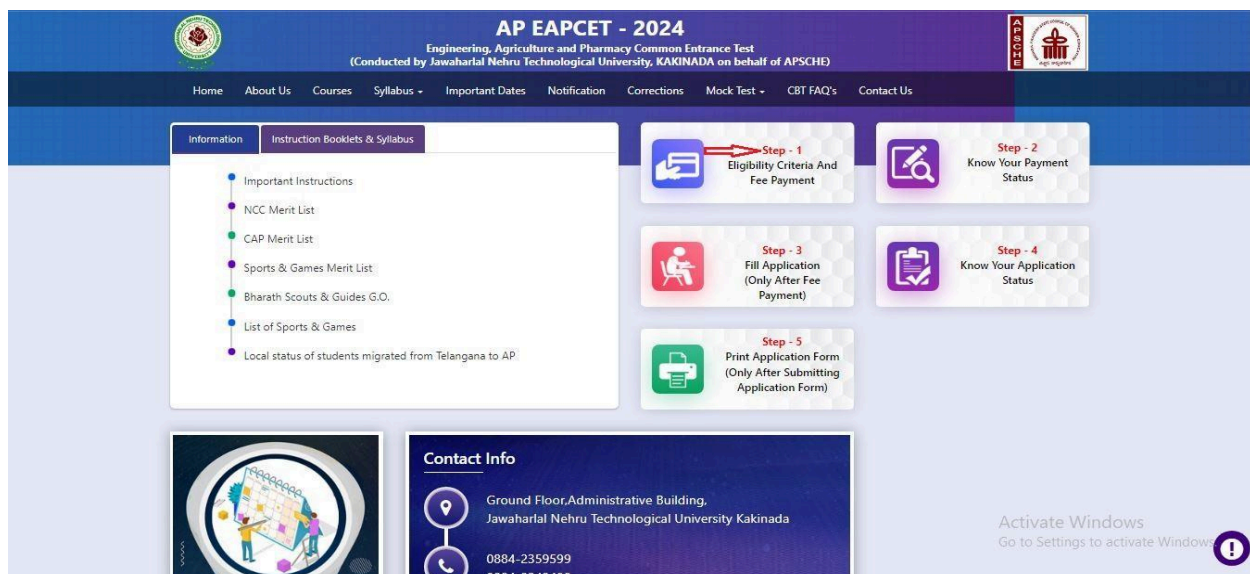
AP EAPCET - 2024
Engineering, Agriculture and Pharmacy Common Entrance Test
(Conducted by Jawaharlal Nehru Technological University, KAKINADA on behalf of APSCHE)

APSCHE

Home About Us Courses Syllabus Important Dates Notification Corrections Mock Test CBT FAQ's Contact Us

Information Instruction Booklets & Syllabus

Important Instructions
NCC Merit List
CAP Merit List
Sports & Games Merit List
Bharath Scouts & Guides G.O.
List of Sports & Games
Local status of students migrated from Telangana to AP

Step - 1
Eligibility Criteria And Fee Payment

Step - 2
Know Your Payment Status

Step - 3
Fill Application (Only After Fee Payment)

Step - 4
Know Your Application Status

Step - 5
Print Application Form (Only After Submitting Application Form)

Contact Info
Ground Floor,Administrative Building, Jawaharlal Nehru Technological University Kakinada
0884-2359599
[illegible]

Activate Windows
Go to Settings to activate Windows.